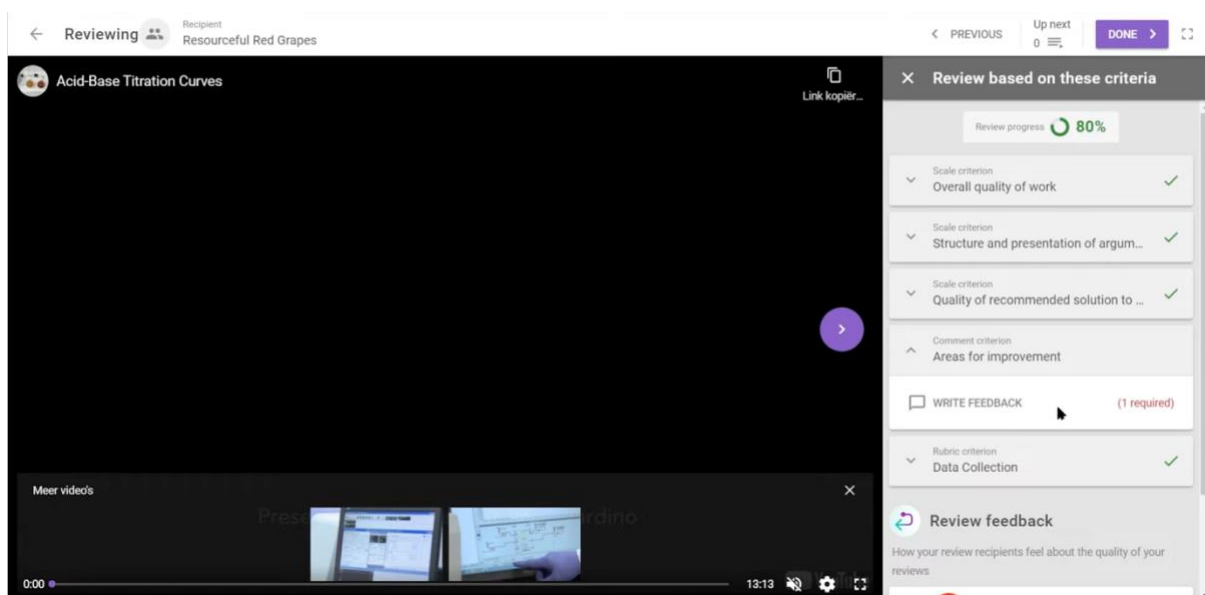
Reviewing
Recipient
Resourceful Red Grapes

< PREVIOUS
Up next
0
DONE >

Acid-Base Titration Curves
Link kopiër...

Meer video's
Prese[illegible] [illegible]rdino
0:00
13:13

Review based on these criteria
Review progress 80%

Scale criterion
Overall quality of work

Scale criterion
Structure and presentation of argum...

Scale criterion
Quality of recommended solution to ...

Comment criterion
Areas for improvement

WRITE FEEDBACK (1 required)

Rubric criterion
Data Collection

Review feedback
How your review recipients feel about the quality of your reviews